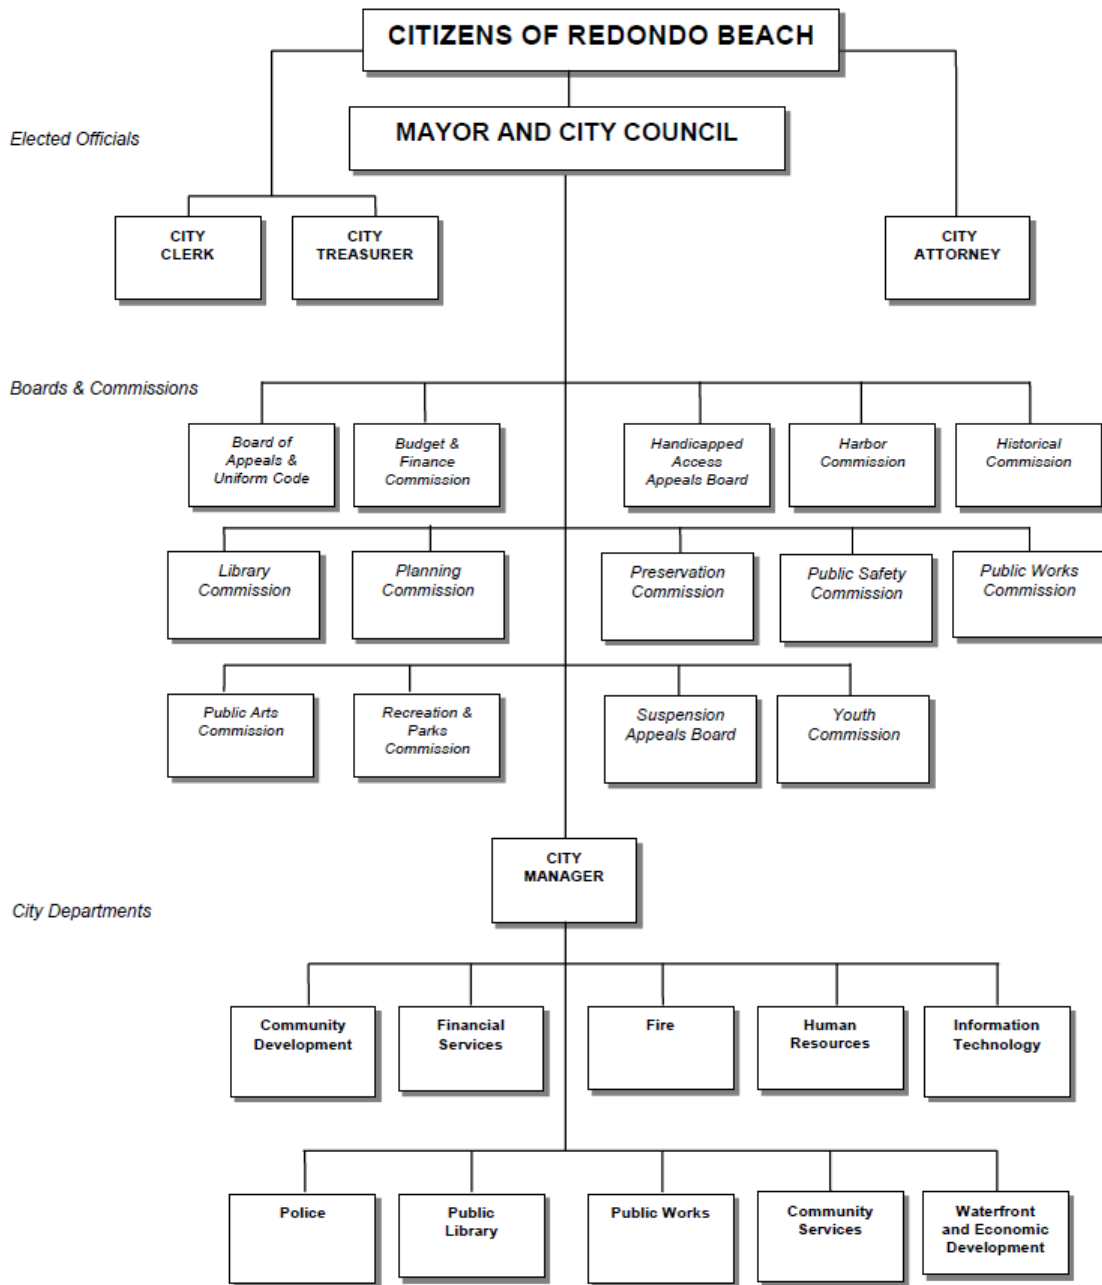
CITIZENS OF REDONDO BEACH

Elected Officials

MAYOR AND CITY COUNCIL

CITY CLERK

CITY TREASURER

CITY ATTORNEY

Boards & Commissions

Board of Appeals & Uniform Code

Budget & Finance Commission

Handicapped Access Appeals Board

Harbor Commission

Historical Commission

Library Commission

Planning Commission

Preservation Commission

Public Safety Commission

Public Works Commission

Public Arts Commission

Recreation & Parks Commission

Suspension Appeals Board

Youth Commission

CITY MANAGER

City Departments

Community Development

Financial Services

Fire

Human Resources

Information Technology

Police

Public Library

Public Works

Community Services

Waterfront and Economic Development